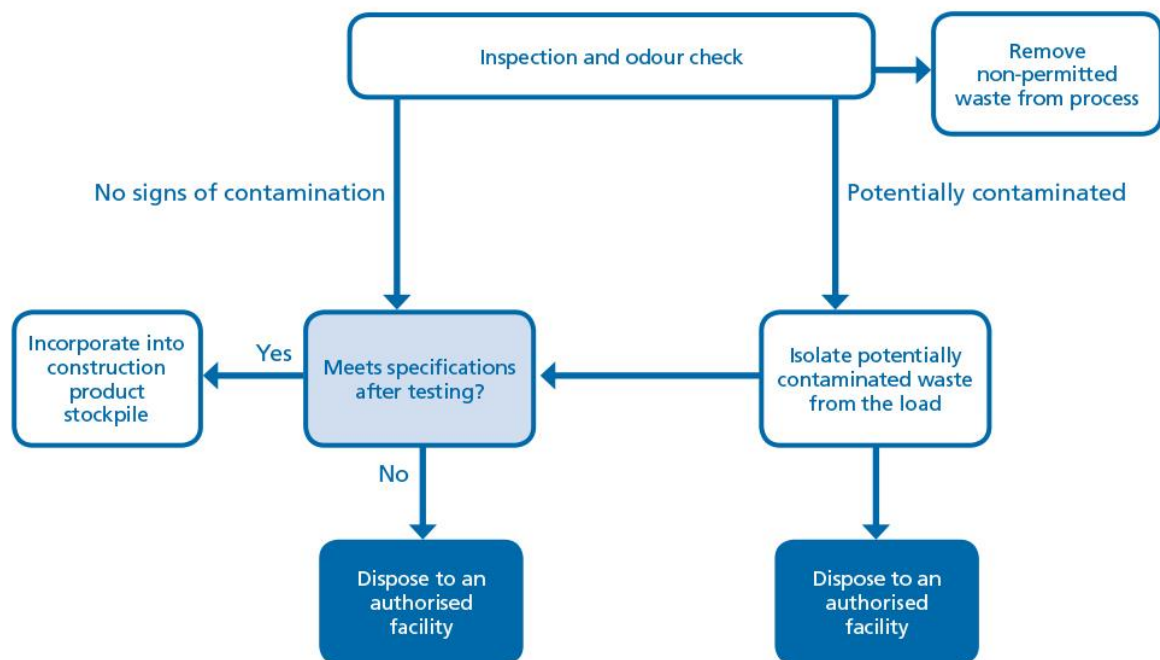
Inspection and odour check

Remove non-permitted waste from process

No signs of contamination

Potentially contaminated

Incorporate into construction product stockpile

Yes

Meets specifications after testing?

Isolate potentially contaminated waste from the load

No

Dispose to an authorised facility

Dispose to an authorised facility